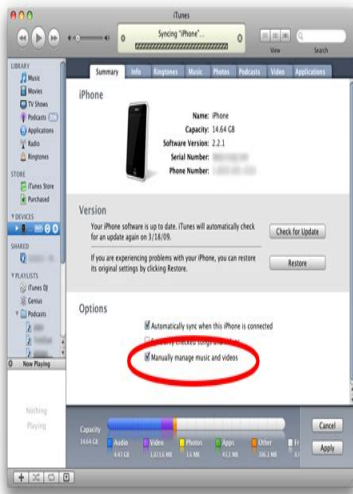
iTunes

Syncing "iPhone"...

View

Search

LIBRARY

Music

Movies

TV Shows

Podcasts

Applications

Radio

Ringtones

STORE

iTunes Store

Purchased

DEVICES

SHARED

PLAYLISTS

iTunes DJ

Genius

Podcasts

Now Playing

Nothing Playing

Summary

Info

Ringtones

Music

Photos

Podcasts

Video

Applications

iPhone

Name: iPhone

Capacity: 14.64 GB

Software Version: 2.2.1

Serial Number: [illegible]

Phone Number: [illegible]

Version

Your iPhone software is up to date. iTunes will automatically check for an update again on 3/18/09.

Check for Update

If you are experiencing problems with your iPhone, you can restore its original settings by clicking Restore.

Restore

Options

Automatically sync when this iPhone is connected

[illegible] checked songs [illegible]

Manually manage music and videos

Capacity

14.64 GB

Audio

4.43 GB

Video

1,023.6 MB

Photos

3.6 MB

Apps

41.2 MB

Other

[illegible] MB

Fr

Cancel

Apply